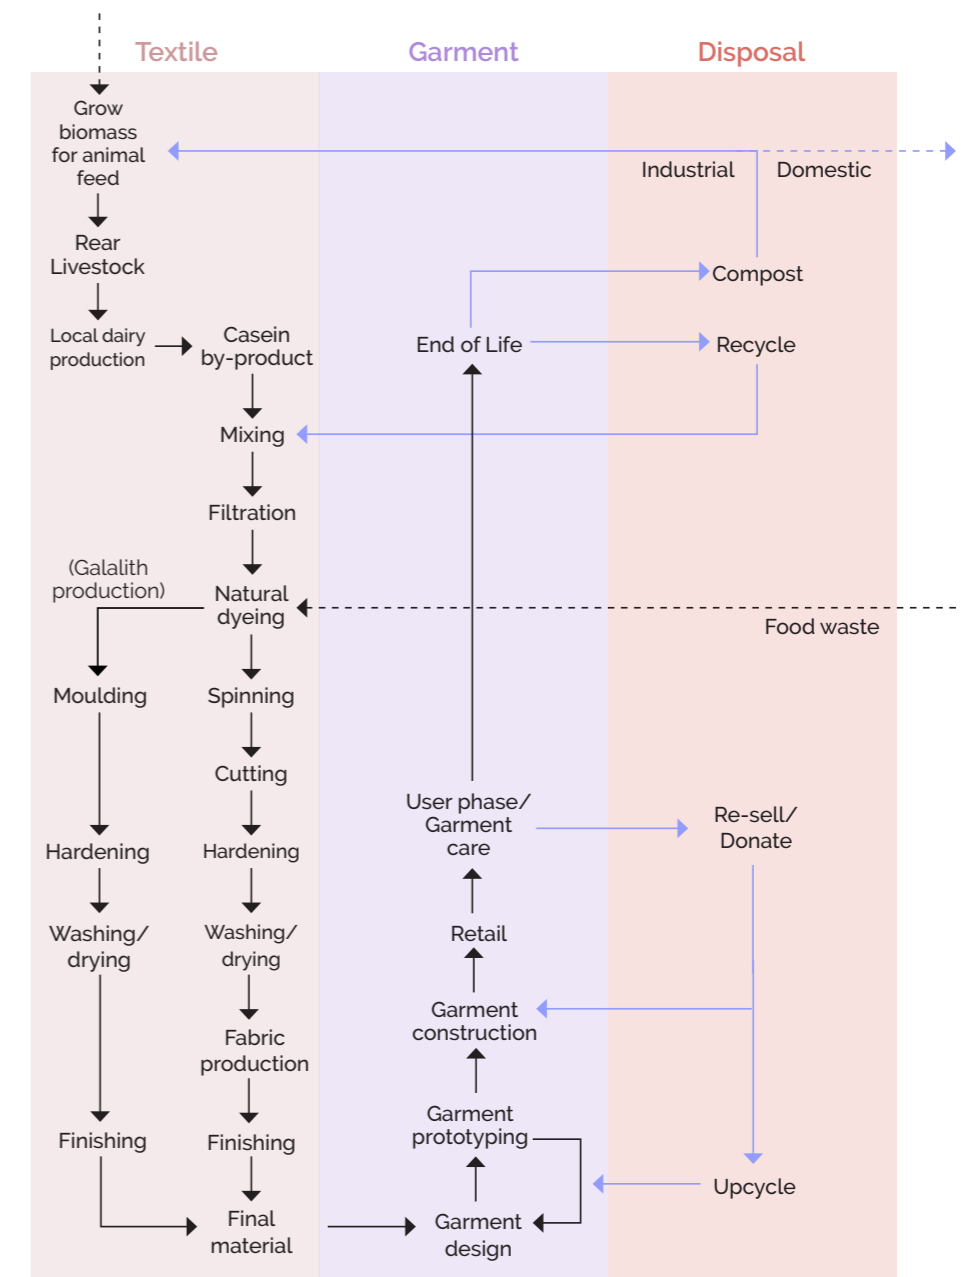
Textile
Garment
Disposal

Grow biomass for animal feed

Industrial
Domestic

Rear Livestock

Compost

Local dairy production
Casein by-product

End of Life
Recycle

Mixing

Filtration

(Galalith production)
Natural dyeing

Food waste

Moulding
Spinning

Cutting

User phase/ Garment care
Re-sell/ Donate

Hardening
Hardening

Washing/ drying
Washing/ drying

Retail

Garment construction

Fabric production

Garment prototyping

Finishing
Finishing

Upcycle

Final material
Garment design